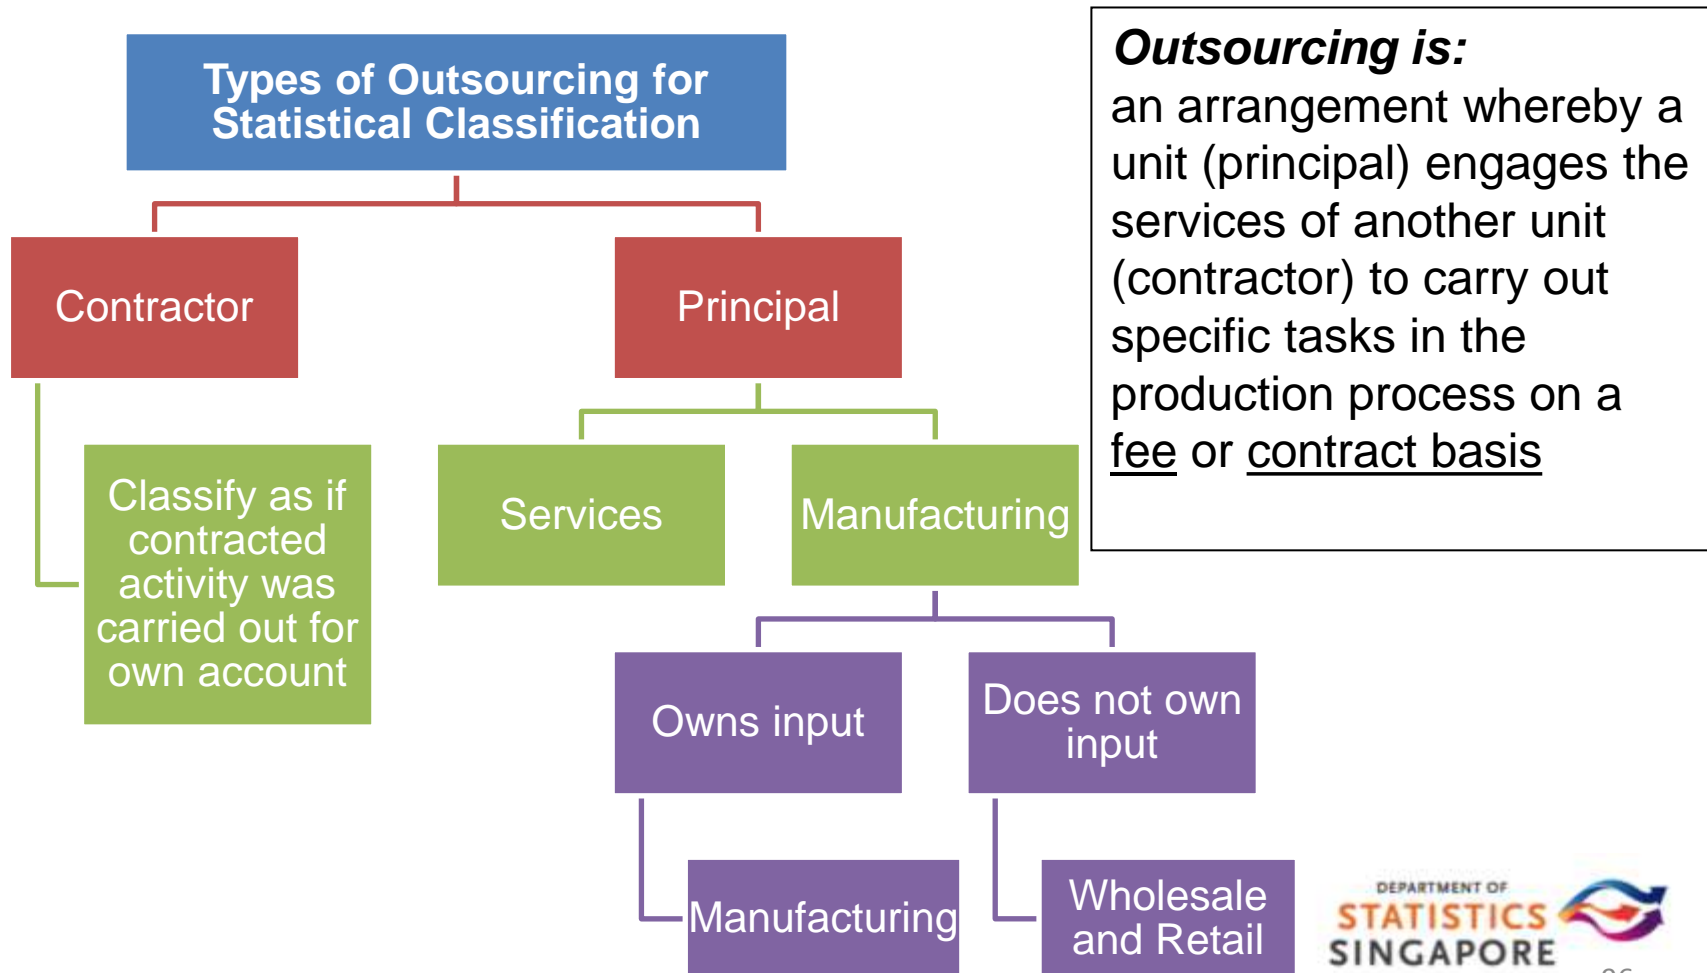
Types of Outsourcing for Statistical Classification

Contractor

Principal

Classify as if contracted activity was carried out for own account

Services

Manufacturing

Owns input

Does not own input

Manufacturing

Wholesale and Retail

***Outsourcing is:***
an arrangement whereby a unit (principal) engages the services of another unit (contractor) to carry out specific tasks in the production process on a fee or contract basis

DEPARTMENT OF STATISTICS SINGAPORE

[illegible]